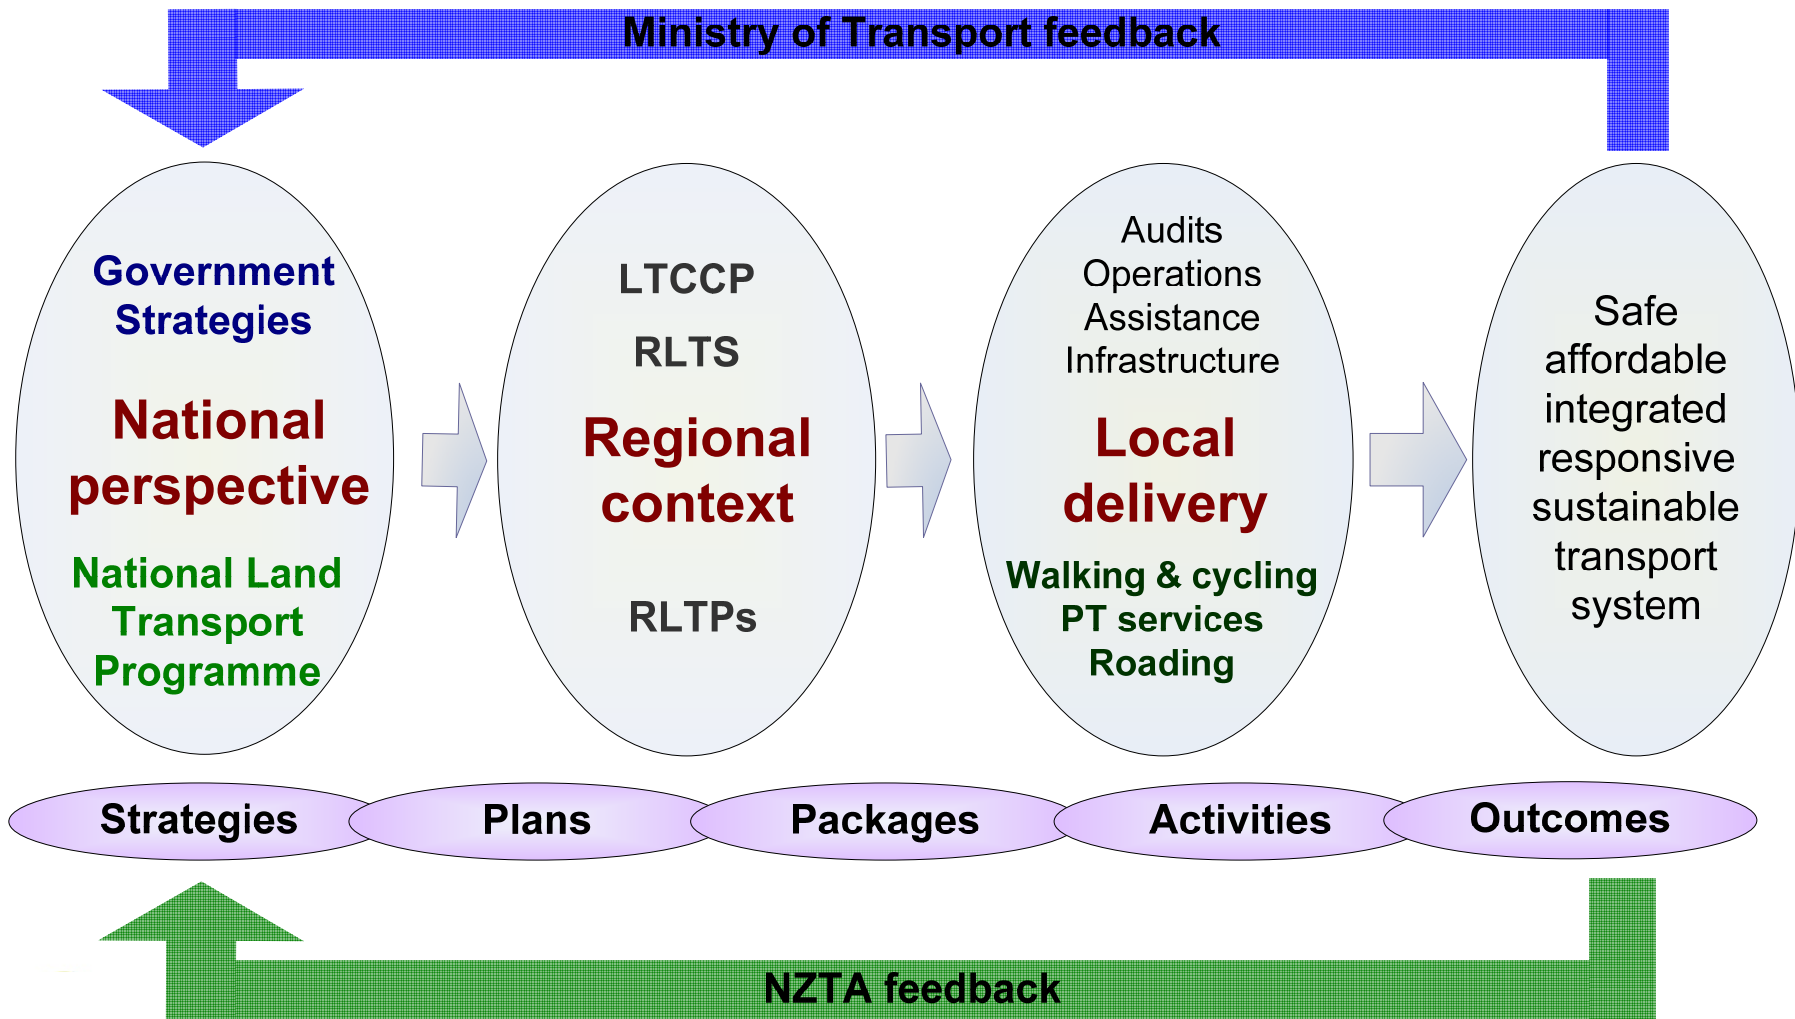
Ministry of Transport feedback

Government Strategies

National perspective

National Land Transport Programme

LTCCP

RLTS

Regional context

RLTPs

Audits
Operations
Assistance
Infrastructure

Local delivery

Walking & cycling
PT services
Roading

Safe affordable integrated responsive sustainable transport system

Strategies

Plans

Packages

Activities

Outcomes

NZTA feedback